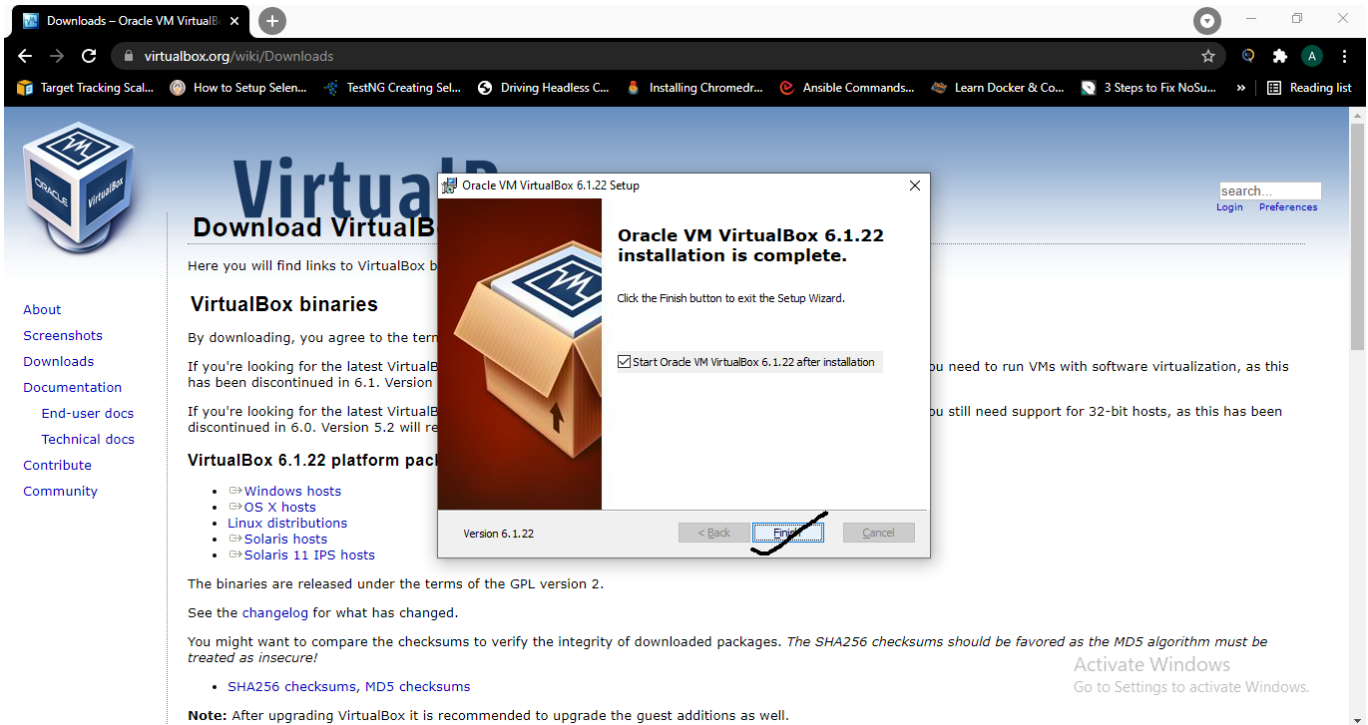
Downloads – Oracle VM VirtualBo

virtualbox.org/wiki/Downloads

Target Tracking Scal... How to Setup Selen... TestNG Creating Sel... Driving Headless C... Installing Chromedr... Ansible Commands... Learn Docker & Co... 3 Steps to Fix NoSu... » Reading list

VirtualB

search...
Login Preferences

Download VirtualBo

Here you will find links to VirtualBox b

About
Screenshots
Downloads
Documentation
End-user docs
Technical docs
Contribute
Community

VirtualBox binaries

By downloading, you agree to the term

If you're looking for the latest VirtualB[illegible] you need to run VMs with software virtualization, as this has been discontinued in 6.1. Version

If you're looking for the latest VirtualB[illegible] you still need support for 32-bit hosts, as this has been discontinued in 6.0. Version 5.2 will re

VirtualBox 6.1.22 platform pac

- Windows hosts
- OS X hosts
- Linux distributions
- Solaris hosts
- Solaris 11 IPS hosts

The binaries are released under the terms of the GPL version 2.

See the changelog for what has changed.

You might want to compare the checksums to verify the integrity of downloaded packages. The SHA256 checksums should be favored as the MD5 algorithm must be treated as insecure!

- SHA256 checksums, MD5 checksums

Note: After upgrading VirtualBox it is recommended to upgrade the guest additions as well.

Oracle VM VirtualBox 6.1.22 Setup

Oracle VM VirtualBox 6.1.22 installation is complete.

Click the Finish button to exit the Setup Wizard.

Start Oracle VM VirtualBox 6.1.22 after installation

Version 6.1.22

< Back Finish Cancel

Activate Windows
Go to Settings to activate Windows.